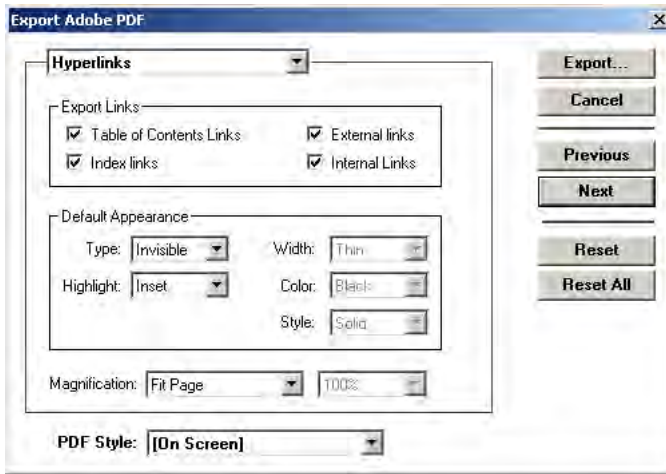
Export Adobe PDF

Hyperlinks

Export Links
Table of Contents Links
External links
Index links
Internal Links

Default Appearance
Type: Invisible
Width: Thin
Highlight: Inset
Color: Black
Style: Solid

Magnification: Fit Page
100%

PDF Style: [On Screen]

Export...
Cancel
Previous
Next
Reset
Reset All